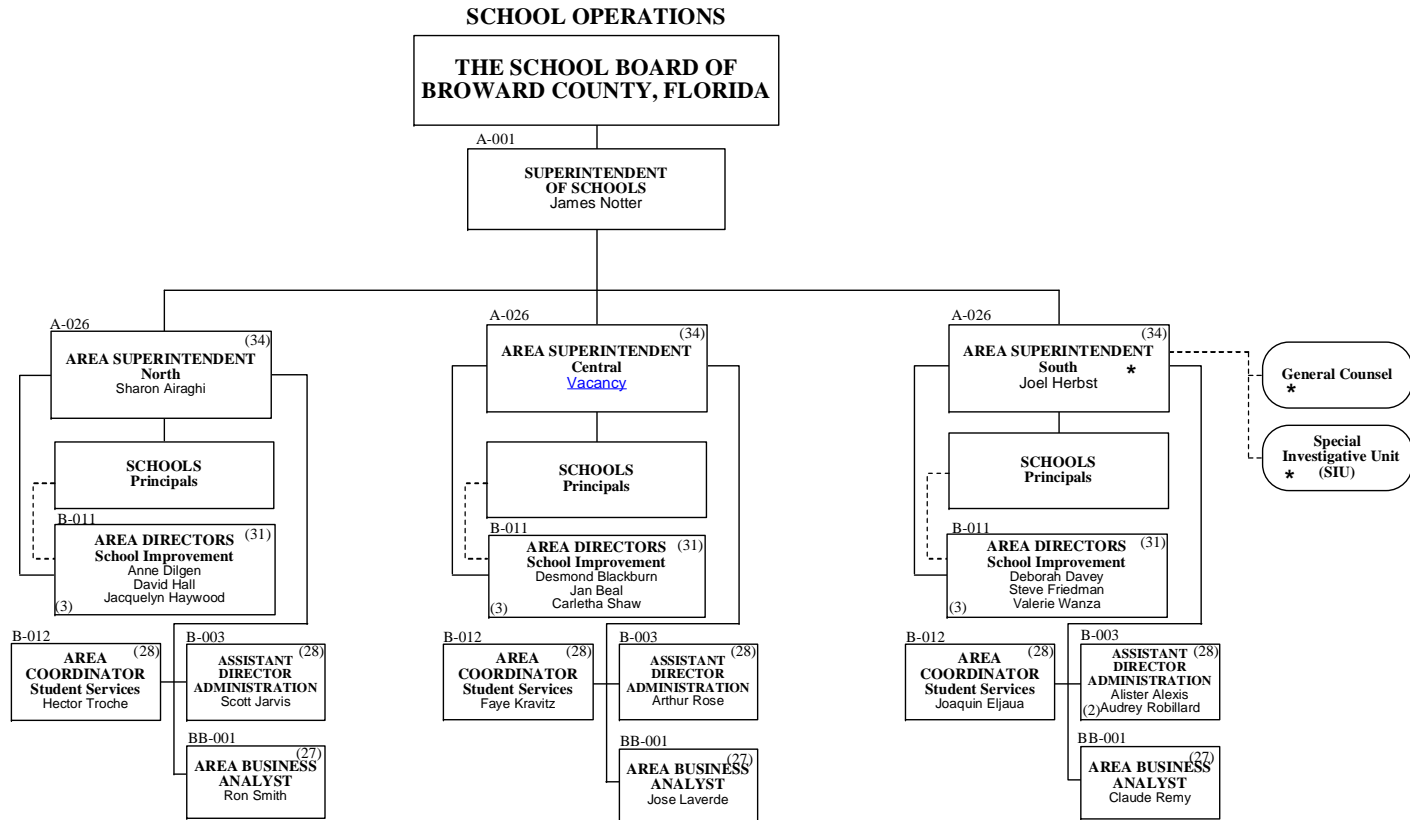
SCHOOL OPERATIONS

THE SCHOOL BOARD OF BROWARD COUNTY, FLORIDA

A-001
SUPERINTENDENT OF SCHOOLS
James Notter

A-026
(34)
AREA SUPERINTENDENT
North
Sharon Airaghi

SCHOOLS
Principals

B-011
AREA DIRECTORS (31)
School Improvement
Anne Dilgen
David Hall
Jacquelyn Haywood
(3)

B-012
AREA COORDINATOR (28)
Student Services
Hector Troche

B-003
ASSISTANT DIRECTOR (28)
ADMINISTRATION
Scott Jarvis

BB-001
AREA BUSINESS (27)
ANALYST
Ron Smith

A-026
(34)
AREA SUPERINTENDENT
Central
Vacancy

SCHOOLS
Principals

B-011
AREA DIRECTORS (31)
School Improvement
Desmond Blackburn
Jan Beal
Carletha Shaw
(3)

B-012
AREA COORDINATOR (28)
Student Services
Faye Kravitz

B-003
ASSISTANT DIRECTOR (28)
ADMINISTRATION
Arthur Rose

BB-001
AREA BUSINESS (27)
ANALYST
Jose Laverde

A-026
(34)
AREA SUPERINTENDENT
South
Joel Herbst
*

General Counsel
*

Special Investigative Unit (SIU)
*

SCHOOLS
Principals

B-011
AREA DIRECTORS (31)
School Improvement
Deborah Davey
Steve Friedman
Valerie Wanza
(3)

B-012
AREA COORDINATOR (28)
Student Services
Joaquin Eljaua

B-003
ASSISTANT DIRECTOR (28)
ADMINISTRATION
Alister Alexis
(2) Audrey Robillard

BB-001
AREA BUSINESS (27)
ANALYST
Claude Remy